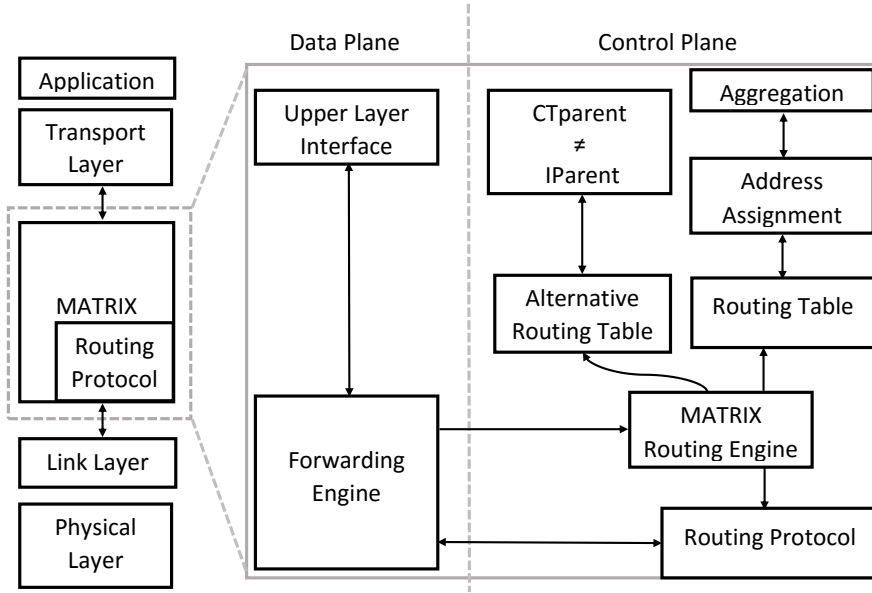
Application

Transport Layer

MATRIX

Routing Protocol

Link Layer

Physical Layer

Data Plane

Control Plane

Upper Layer Interface

Forwarding Engine

CTparent ≠ IParent

Aggregation

Address Assignment

Alternative Routing Table

Routing Table

MATRIX Routing Engine

Routing Protocol